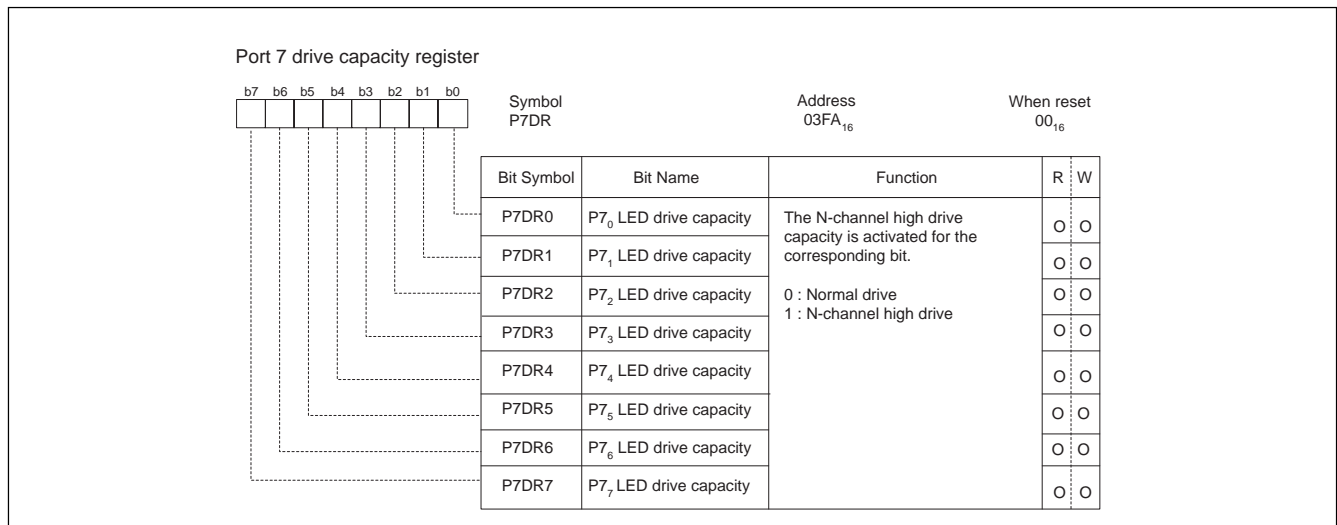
Port 7 drive capacity register

b7 b6 b5 b4 b3 b2 b1 b0

Symbol
P7DR

Address
$03FA_{16}$

When reset
$00_{16}$

| Bit Symbol | Bit Name | Function | R | W |
|---|---|---|---|---|
| P7DR0 | $P7_0$ LED drive capacity | The N-channel high drive capacity is activated for the corresponding bit.<br><br>0 : Normal drive<br>1 : N-channel high drive | O | O |
| P7DR1 | $P7_1$ LED drive capacity | | O | O |
| P7DR2 | $P7_2$ LED drive capacity | | O | O |
| P7DR3 | $P7_3$ LED drive capacity | | O | O |
| P7DR4 | $P7_4$ LED drive capacity | | O | O |
| P7DR5 | $P7_5$ LED drive capacity | | O | O |
| P7DR6 | $P7_6$ LED drive capacity | | O | O |
| P7DR7 | $P7_7$ LED drive capacity | | O | O |